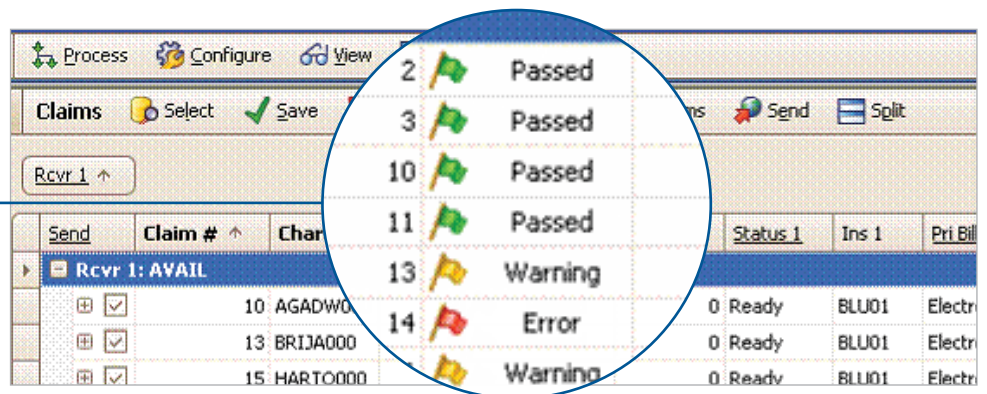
Process Configure View

Claims Select Save ns Send Split

Rcvr 1

| Send | Claim # | Char | | Status 1 | Ins 1 | Pri Bill |
|---|---|---|---|---|---|---|
| Rcvr 1: AVAIL | | | | | | |
| | 10 | AGADW0 | 0 | Ready | BLU01 | Electr |
| | 13 | BRIJA000 | 0 | Ready | BLU01 | Electr |
| | 15 | HARTO000 | 0 | Ready | BLU01 | Electr |

| | |
|---|---|
| 2 | Passed |
| 3 | Passed |
| 10 | Passed |
| 11 | Passed |
| 13 | Warning |
| 14 | Error |
| | Warning |